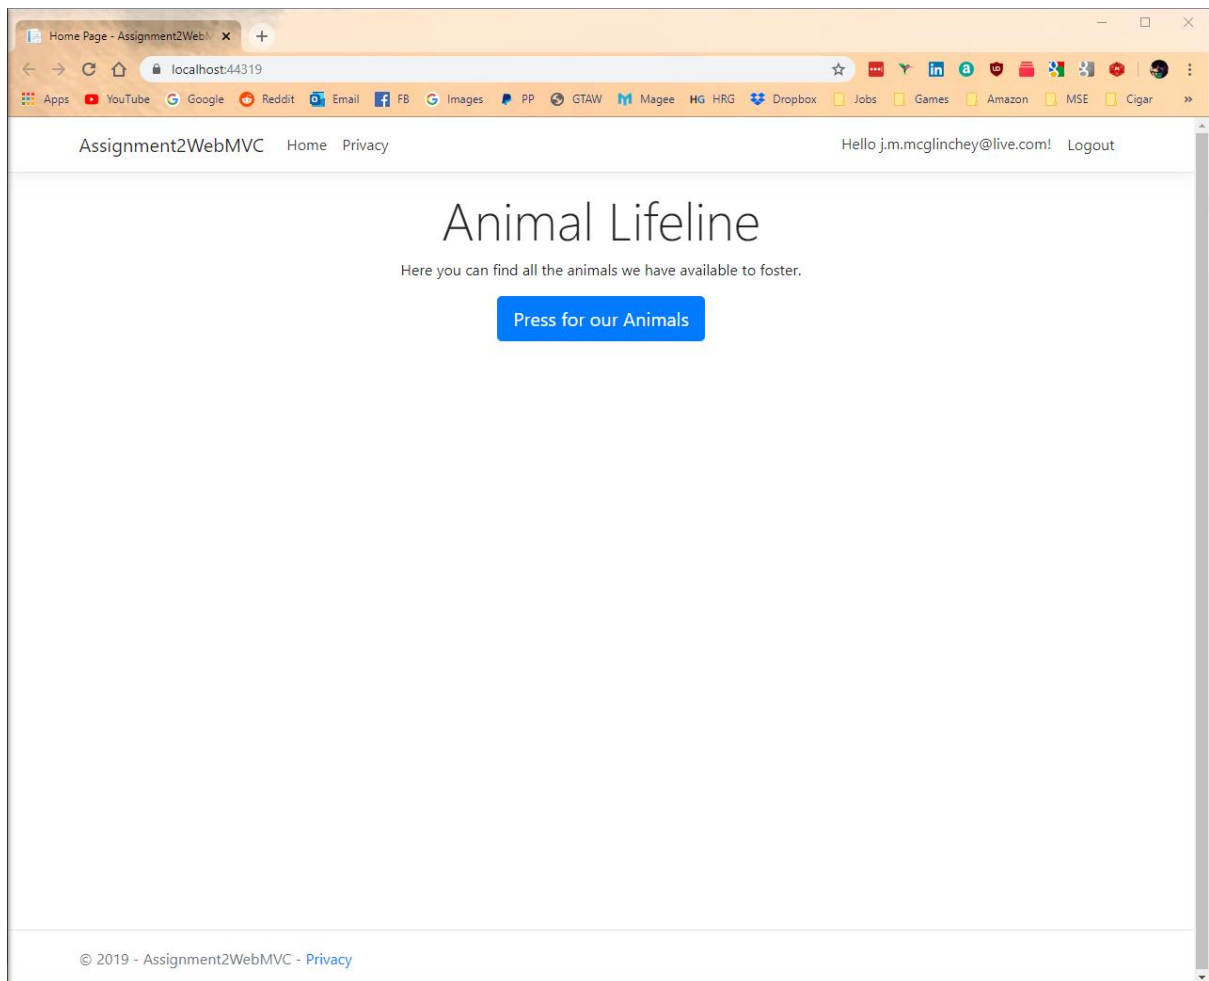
Home Page - Assignment2WebM

localhost:44319

Apps YouTube Google Reddit Email FB Images PP GTAW Magee HG HRG Dropbox Jobs Games Amazon MSE Cigar

Assignment2WebMVC Home Privacy

Hello j.m.mcglinchey@live.com! Logout

Animal Lifeline

Here you can find all the animals we have available to foster.

Press for our Animals

© 2019 - Assignment2WebMVC - Privacy